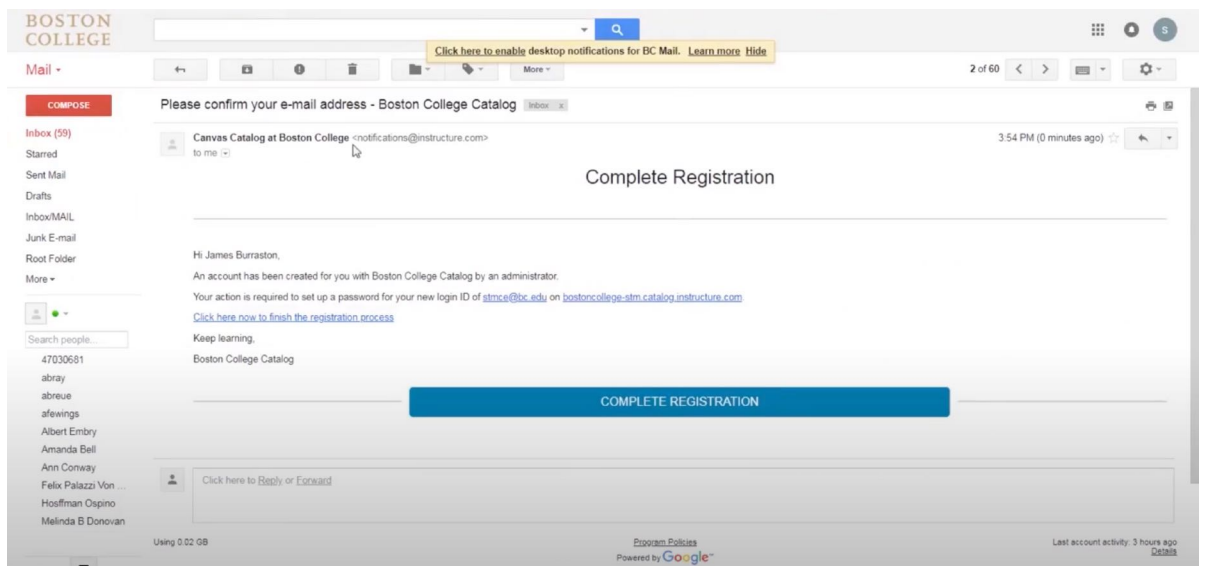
BOSTON COLLEGE

Click here to enable desktop notifications for BC Mail. Learn more Hide

S

Mail ▾

More ▾

2 of 60

COMPOSE

Inbox (59)
Starred
Sent Mail
Drafts
Inbox/MAIL
Junk E-mail
Root Folder
More ▾

Search people...
47030681
abray
abreue
afewings
Albert Embry
Amanda Bell
Ann Conway
Felix Palazzi Von ...
Hosffman Ospino
Melinda B Donovan

Please confirm your e-mail address - Boston College Catalog Inbox x

Canvas Catalog at Boston College <notifications@instructure.com>
to me

3:54 PM (0 minutes ago)

Complete Registration

Hi James Burraston,

An account has been created for you with Boston College Catalog by an administrator.

Your action is required to set up a password for your new login ID of stmce@bc.edu on bostoncollege-stm.catalog.instructure.com.

Click here now to finish the registration process

Keep learning,

Boston College Catalog

COMPLETE REGISTRATION

Click here to Reply or Forward

Using 0.02 GB

Program Policies
Powered by Google

Last account activity: 3 hours ago
Details